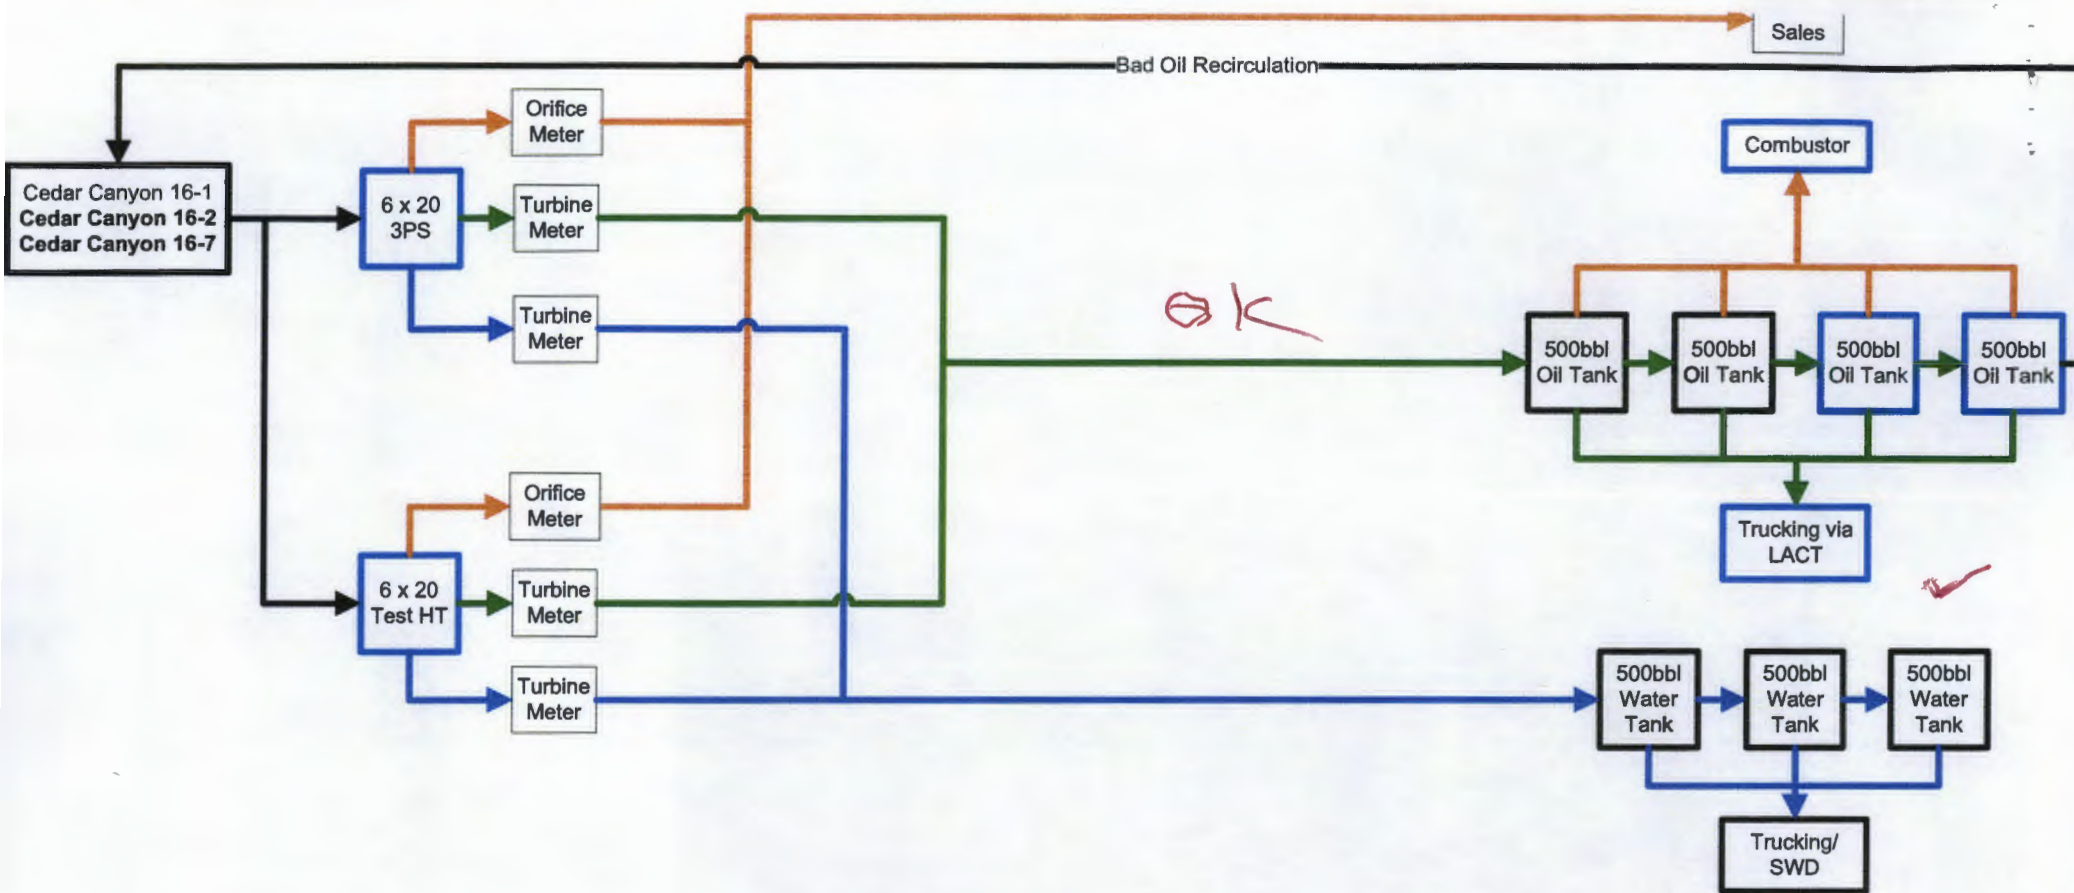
Sales

Bad Oil Recirculation

Cedar Canyon 16-1
Cedar Canyon 16-2
Cedar Canyon 16-7

6 x 20
3PS

Orifice Meter

Turbine Meter

Turbine Meter

Combustor

OK

500bbl Oil Tank

500bbl Oil Tank

500bbl Oil Tank

500bbl Oil Tank

Trucking via LACT

Orifice Meter

6 x 20
Test HT

Turbine Meter

Turbine Meter

500bbl Water Tank

500bbl Water Tank

500bbl Water Tank

Trucking/ SWD